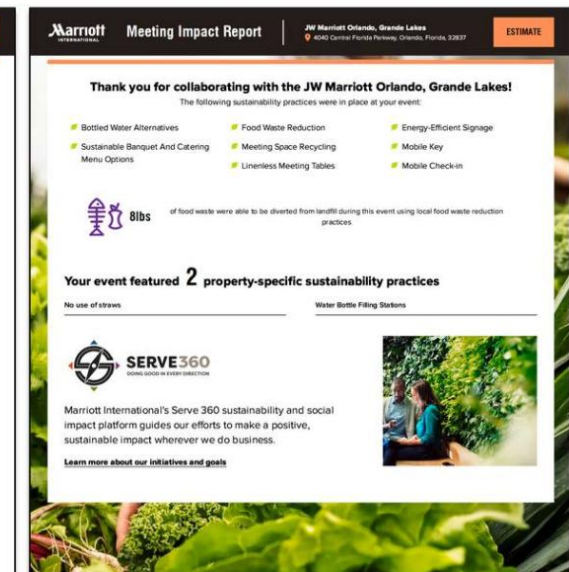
Marriott INTERNATIONAL

Meeting Impact Report

JW Marriott Orlando, Grande Lakes
4040 Central Florida Parkway, Orlando, Florida, 32837

ESTIMATE

Thank you for collaborating with the JW Marriott Orlando, Grande Lakes!

The following sustainability practices were in place at your event:

Bottled Water Alternatives
Sustainable Banquet And Catering Menu Options
Food Waste Reduction
Meeting Space Recycling
Linenless Meeting Tables
Energy-Efficient Signage
Mobile Key
Mobile Check-in

8lbs of food waste were able to be diverted from landfill during this event using local food waste reduction practices.

Your event featured 2 property-specific sustainability practices

No use of straws

Water Bottle Filling Stations

SERVE360
DOING GOOD IN EVERY DIRECTION

Marriott International's Serve 360 sustainability and social impact platform guides our efforts to make a positive, sustainable impact wherever we do business.

Learn more about our initiatives and goals